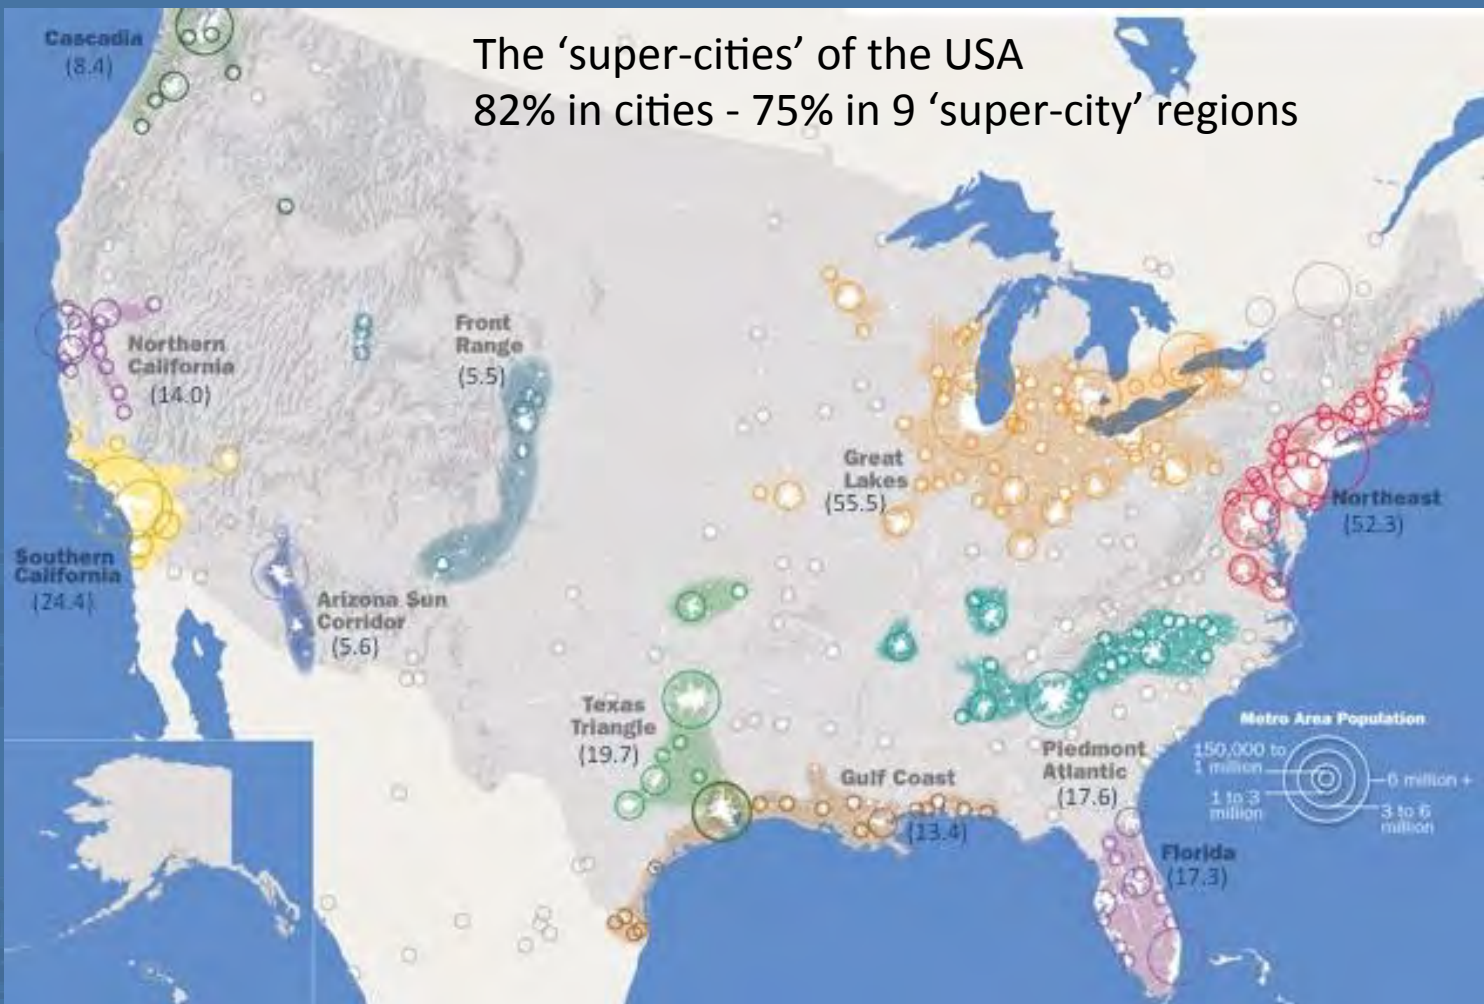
The 'super-cities' of the USA
82% in cities - 75% in 9 'super-city' regions

Cascadia
(8.4)

Northern California
(14.0)

Front Range
(5.5)

Great Lakes
(55.5)

Northeast
(52.3)

Southern California
(24.4)

Arizona Sun Corridor
(5.6)

Texas Triangle
(19.7)

Gulf Coast
(13.4)

Piedmont Atlantic
(17.6)

Florida
(17.3)

Metro Area Population
150,000 to 1 million
1 to 3 million
3 to 6 million
6 million +